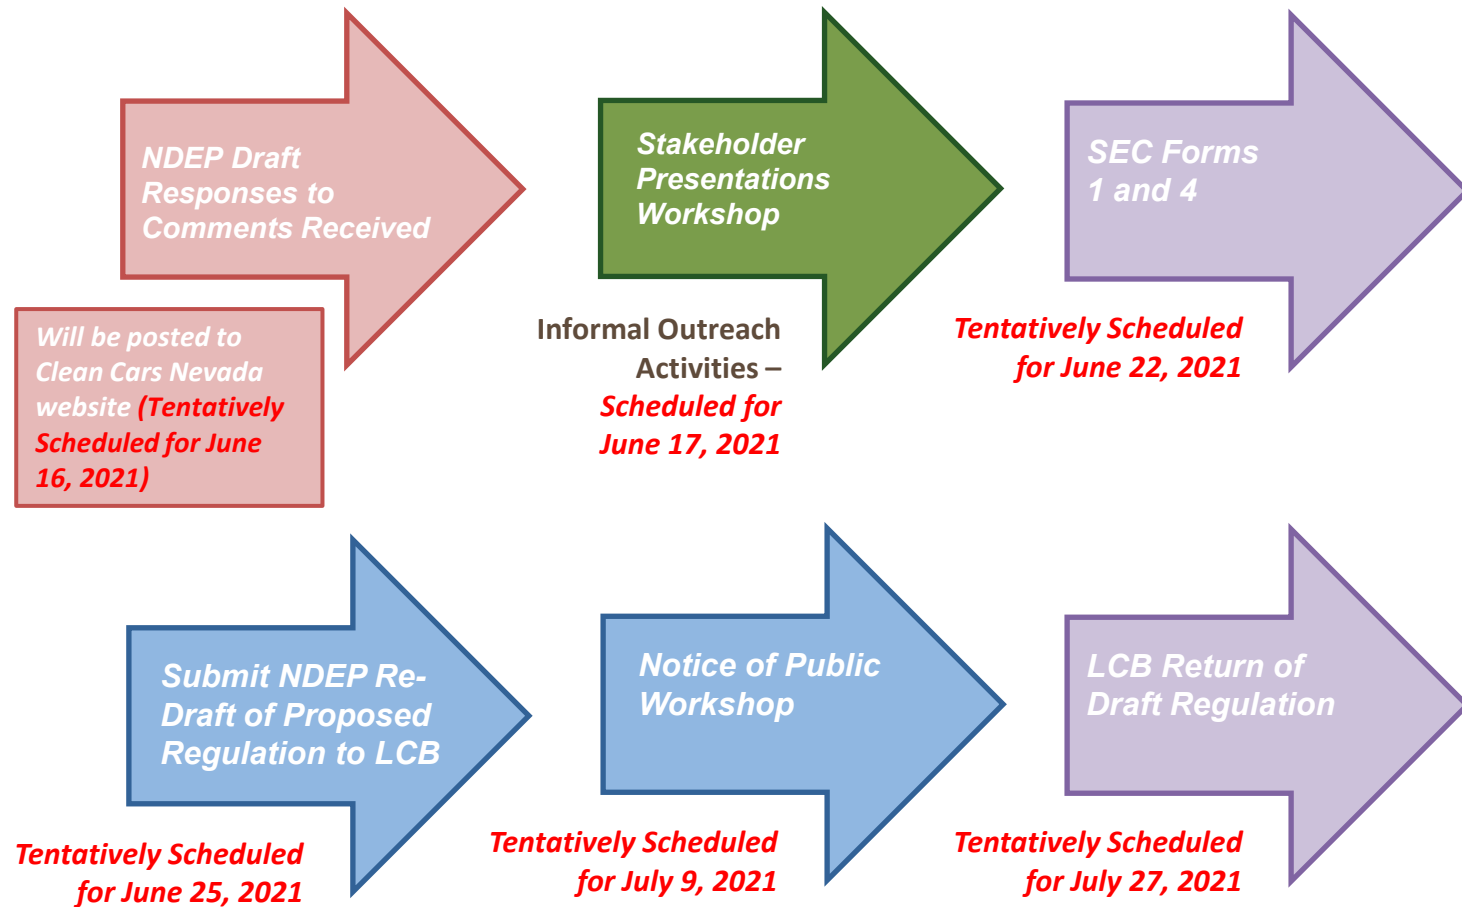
NDEP Draft Responses to Comments Received

Will be posted to Clean Cars Nevada website (Tentatively Scheduled for June 16, 2021)

Stakeholder Presentations Workshop

Informal Outreach Activities – Scheduled for June 17, 2021

SEC Forms 1 and 4

Tentatively Scheduled for June 22, 2021

Submit NDEP Re-Draft of Proposed Regulation to LCB

Tentatively Scheduled for June 25, 2021

Notice of Public Workshop

Tentatively Scheduled for July 9, 2021

LCB Return of Draft Regulation

Tentatively Scheduled for July 27, 2021